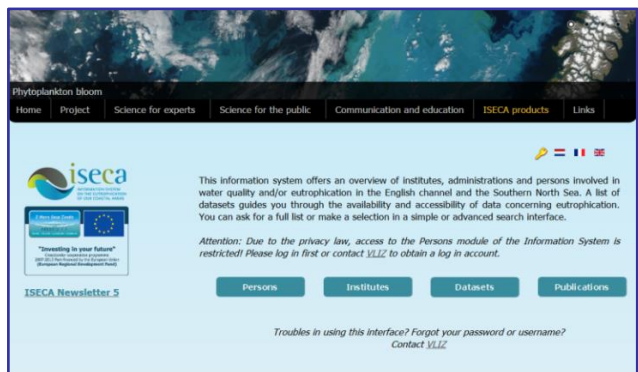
Phytoplankton bloom

Home | Project | Science for experts | Science for the public | Communication and education | ISECA products | Links

iseca
INFORMATION SYSTEM ON THE EUTROPHICATION OF OUR COASTAL AREAS

2 Mers Seas Zeeën

"Investing in your future"
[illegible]

ISECA Newsletter 5

This information system offers an overview of institutes, administrations and persons involved in water quality and/or eutrophication in the English channel and the Southern North Sea. A list of datasets guides you through the availability and accessibility of data concerning eutrophication. You can ask for a full list or make a selection in a simple or advanced search interface.

Attention: Due to the privacy law, access to the Persons module of the Information System is restricted! Please log in first or contact VLIZ to obtain a log in account.

Persons | Institutes | Datasets | Publications

Troubles in using this interface? Forgot your password or username? Contact VLIZ